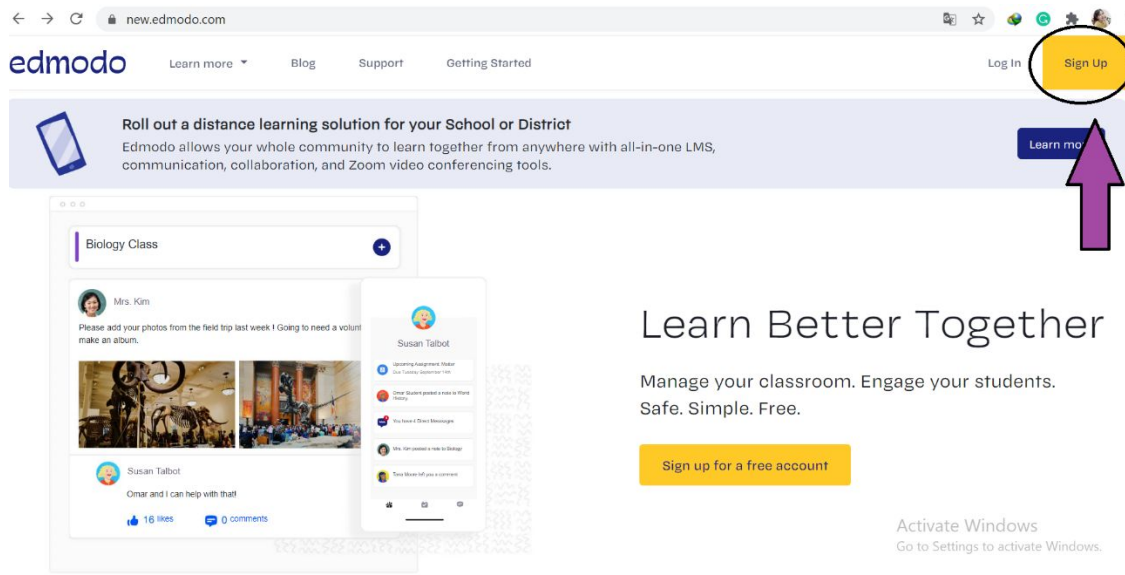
new.edmodo.com

edmodo Learn more Blog Support Getting Started Log In Sign Up

Roll out a distance learning solution for your School or District

Edmodo allows your whole community to learn together from anywhere with all-in-one LMS, communication, collaboration, and Zoom video conferencing tools.

Learn mo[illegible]

Biology Class

Mrs. Kim

Please add your photos from the field trip last week ! Going to need a volun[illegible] make an album.

Susan Talbot

Omar and I can help with that!

16 likes 0 comments

Susan Talbot

Upcoming Assignment: Mutter
Due Tuesday, September 19th

Omar Student posted a note to World History

You have 1 Direct Messages

Mrs. Kim posted a note to Biology

Tana Moore left you a comment

Learn Better Together

Manage your classroom. Engage your students. Safe. Simple. Free.

Sign up for a free account

Activate Windows
Go to Settings to activate Windows.